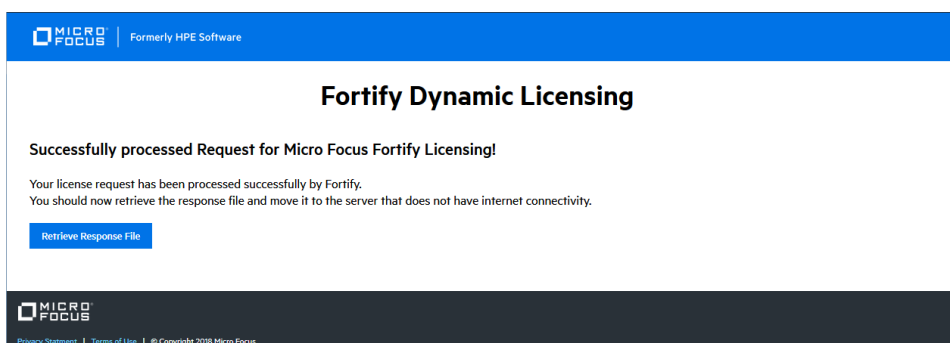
MICRO FOCUS | Formerly HPE Software

Fortify Dynamic Licensing

Successfully processed Request for Micro Focus Fortify Licensing!

Your license request has been processed successfully by Fortify.
You should now retrieve the response file and move it to the server that does not have internet connectivity.

Retrieve Response File

MICRO FOCUS

Privacy Statment | Terms of Use | © Copyright 2018 Micro Focus